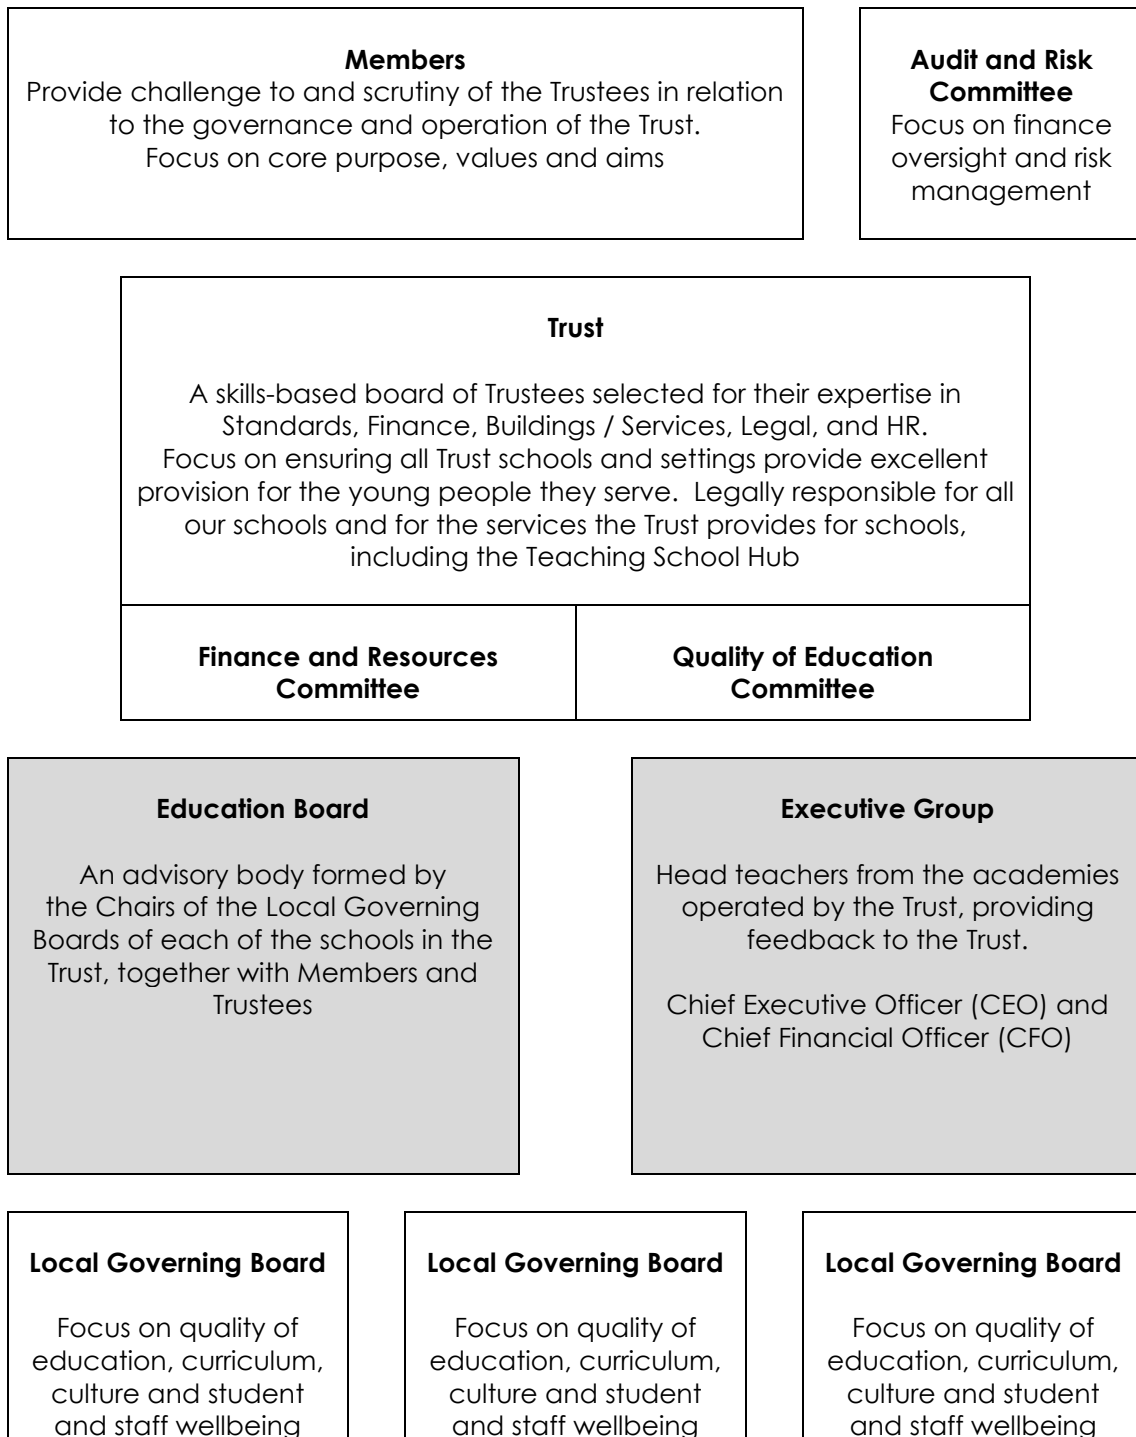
**Members**
Provide challenge to and scrutiny of the Trustees in relation to the governance and operation of the Trust.
Focus on core purpose, values and aims

**Audit and Risk Committee**
Focus on finance oversight and risk management

**Trust**

A skills-based board of Trustees selected for their expertise in Standards, Finance, Buildings / Services, Legal, and HR.
Focus on ensuring all Trust schools and settings provide excellent provision for the young people they serve. Legally responsible for all our schools and for the services the Trust provides for schools, including the Teaching School Hub

| **Finance and Resources Committee** | **Quality of Education Committee** |
|---|---|

**Education Board**

An advisory body formed by the Chairs of the Local Governing Boards of each of the schools in the Trust, together with Members and Trustees

**Executive Group**

Head teachers from the academies operated by the Trust, providing feedback to the Trust.

Chief Executive Officer (CEO) and Chief Financial Officer (CFO)

**Local Governing Board**

Focus on quality of education, curriculum, culture and student and staff wellbeing

**Local Governing Board**

Focus on quality of education, curriculum, culture and student and staff wellbeing

**Local Governing Board**

Focus on quality of education, curriculum, culture and student and staff wellbeing